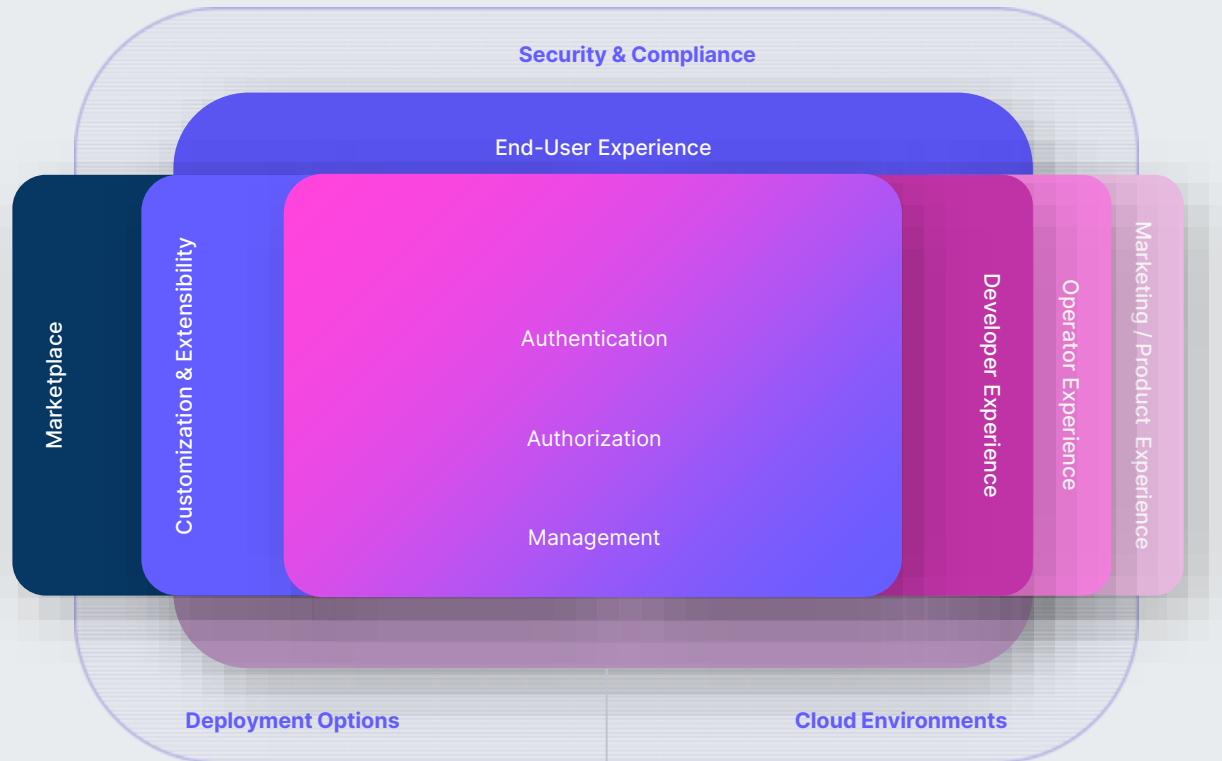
Security & Compliance

End-User Experience

Marketplace

Customization & Extensibility

Authentication

Authorization

Management

Developer Experience

Operator Experience

Marketing / Product Experience

Deployment Options

Cloud Environments